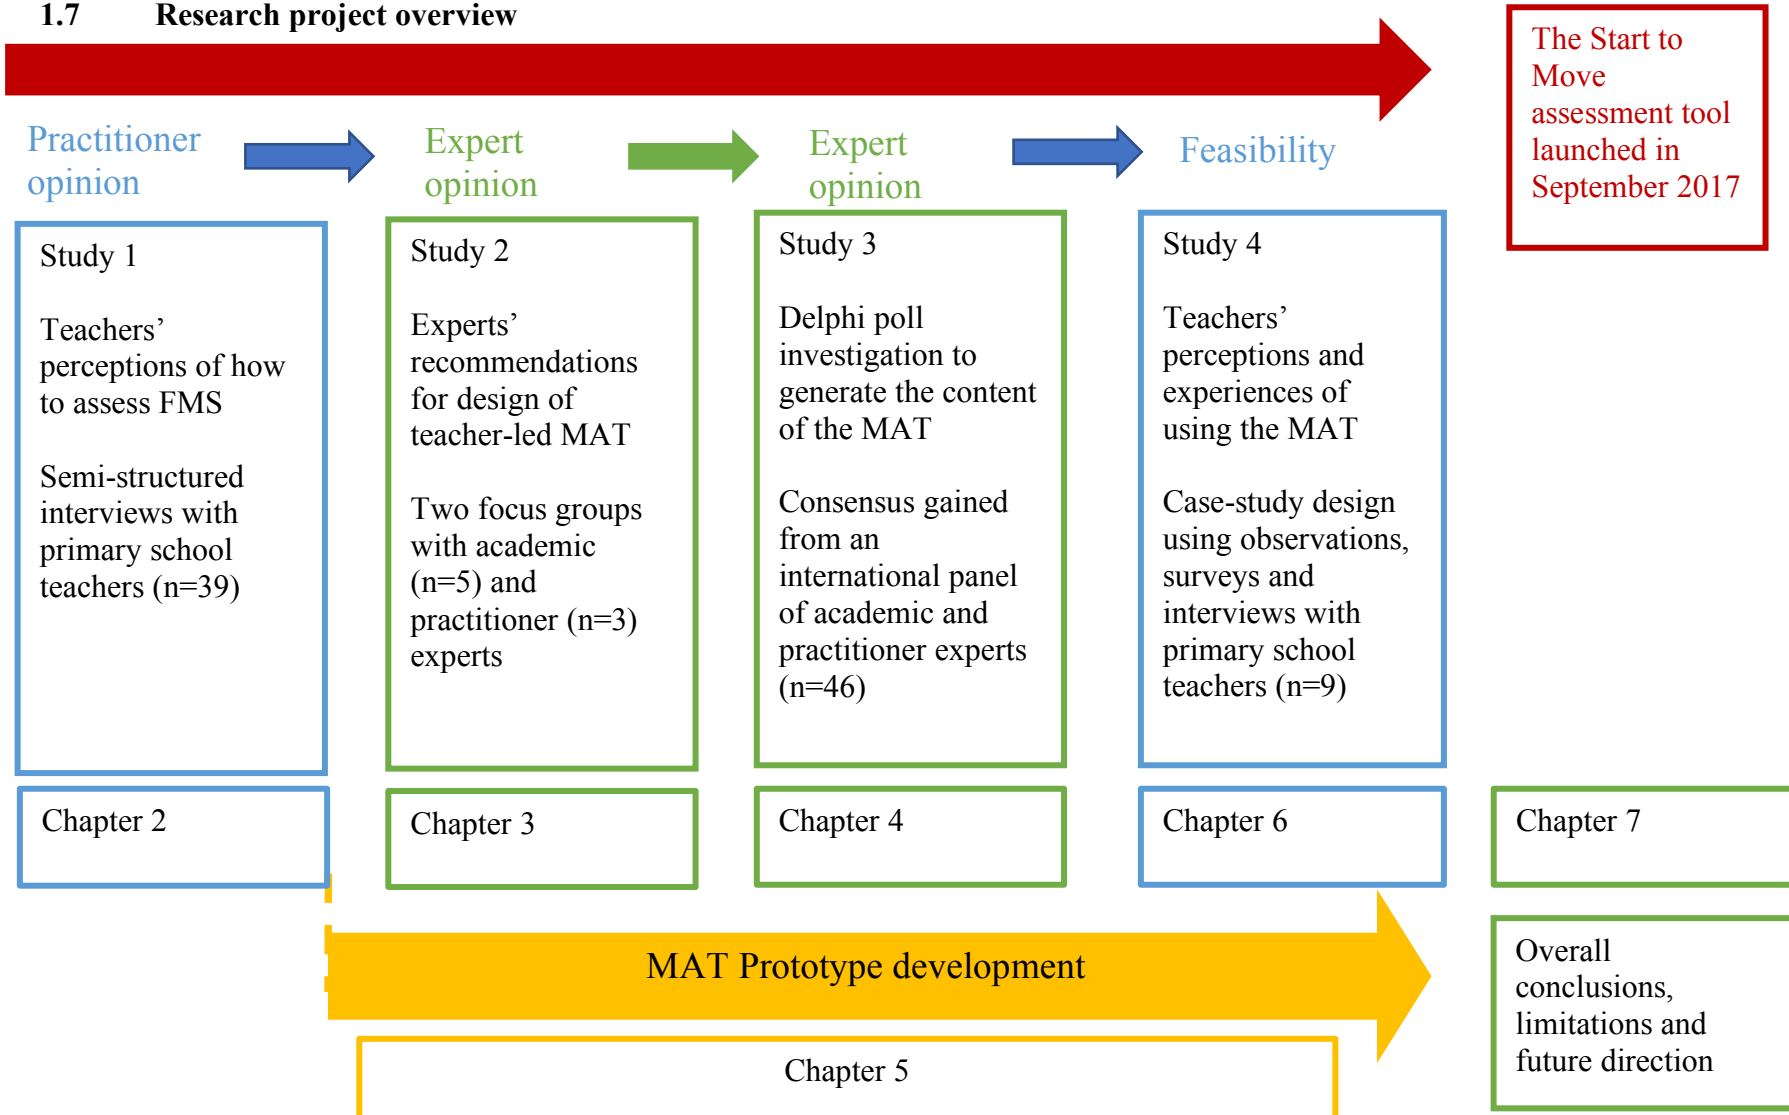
1.7 Research project overview

The Start to Move assessment tool launched in September 2017

Practitioner opinion

Expert opinion

Expert opinion

Feasibility

Study 1

Teachers' perceptions of how to assess FMS

Semi-structured interviews with primary school teachers (n=39)

Study 2

Experts' recommendations for design of teacher-led MAT

Two focus groups with academic (n=5) and practitioner (n=3) experts

Study 3

Delphi poll investigation to generate the content of the MAT

Consensus gained from an international panel of academic and practitioner experts (n=46)

Study 4

Teachers' perceptions and experiences of using the MAT

Case-study design using observations, surveys and interviews with primary school teachers (n=9)

Chapter 2

Chapter 3

Chapter 4

Chapter 6

Chapter 7

MAT Prototype development

Chapter 5

Overall conclusions, limitations and future direction